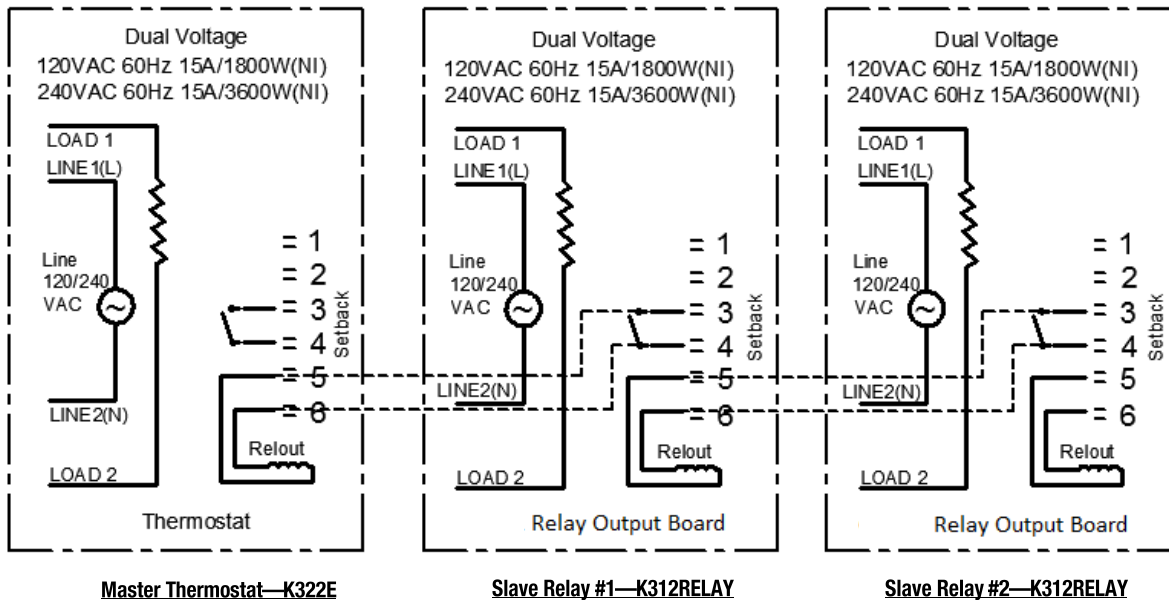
Dual Voltage
120VAC 60Hz 15A/1800W(NI)
240VAC 60Hz 15A/3600W(NI)

LOAD 1
LINE1(L)
Line
120/240
VAC
LINE2(N)
LOAD 2
= 1
= 2
= 3
= 4
= 5
= 6
Setback
Relout
Thermostat

Master Thermostat—K322E

Dual Voltage
120VAC 60Hz 15A/1800W(NI)
240VAC 60Hz 15A/3600W(NI)

LOAD 1
LINE1(L)
Line
120/240
VAC
LINE2(N)
LOAD 2
= 1
= 2
= 3
= 4
= 5
= 6
Setback
Relout
Relay Output Board

Slave Relay #1—K312RELAY

Dual Voltage
120VAC 60Hz 15A/1800W(NI)
240VAC 60Hz 15A/3600W(NI)

LOAD 1
LINE1(L)
Line
120/240
VAC
LINE2(N)
LOAD 2
= 1
= 2
= 3
= 4
= 5
= 6
Setback
Relout
Relay Output Board

Slave Relay #2—K312RELAY